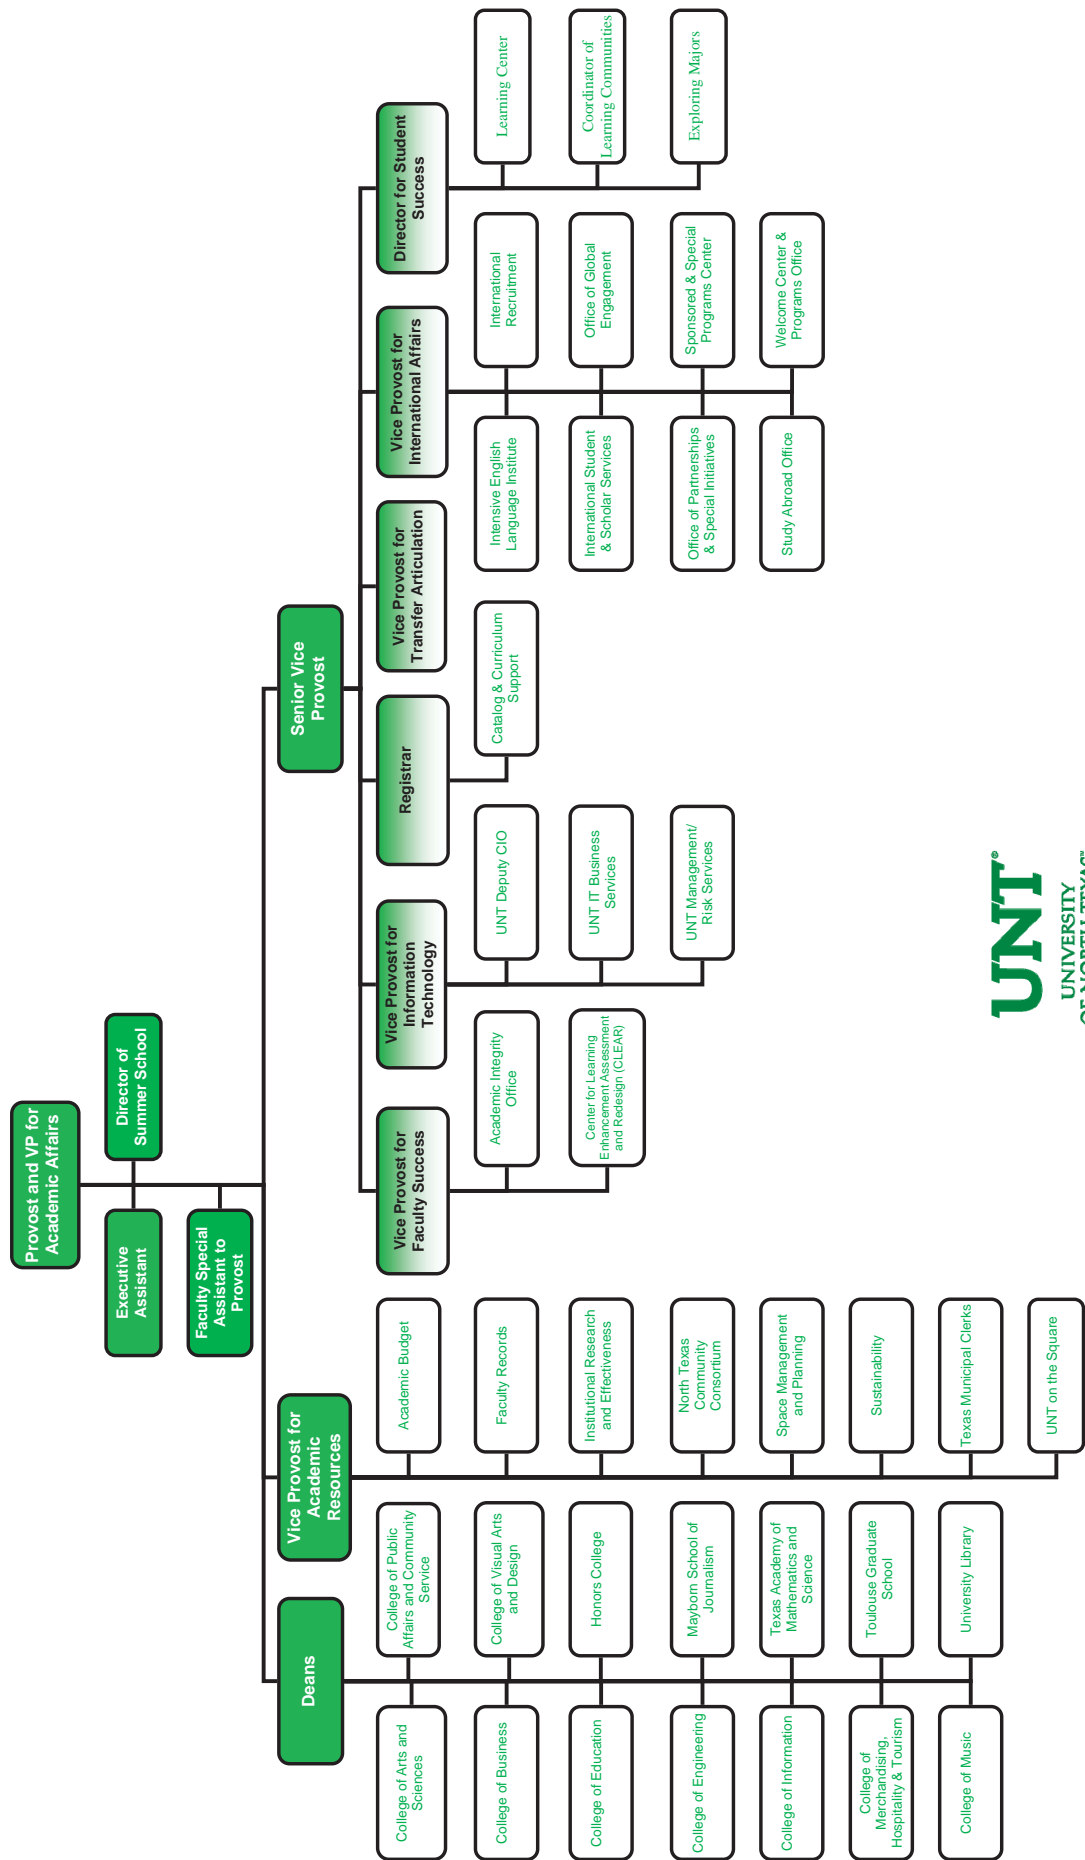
Provost and VP for Academic Affairs

Director of Summer School

Executive Assistant

Faculty Special Assistant to Provost

Deans

College of Arts and Sciences

College of Public Affairs and Community Service

College of Business

College of Visual Arts and Design

College of Education

Honors College

College of Engineering

Mayborn School of Journalism

College of Information

Texas Academy of Mathematics and Science

College of Merchandising, Hospitality & Tourism

Toulouse Graduate School

College of Music

University Library

Vice Provost for Academic Resources

Academic Budget

Faculty Records

Institutional Research and Effectiveness

North Texas Community Consortium

Space Management and Planning

Sustainability

Texas Municipal Clerks

UNT on the Square

Senior Vice Provost

Vice Provost for Faculty Success

Academic Integrity Office

Center for Learning Enhancement Assessment and Redesign (CLEAR)

Vice Provost for Information Technology

UNT Deputy CIO

UNT IT Business Services

UNT Management/ Risk Services

Registrar

Catalog & Curriculum Support

Vice Provost for Transfer Articulation

Vice Provost for International Affairs

International Recruitment

Intensive English Language Institute

Office of Global Engagement

International Student & Scholar Services

Sponsored & Special Programs Center

Office of Partnerships & Special Initiatives

Welcome Center & Programs Office

Study Abroad Office

Director for Student Success

Learning Center

Coordinator of Learning Communities

Exploring Majors

UNT UNIVERSITY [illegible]